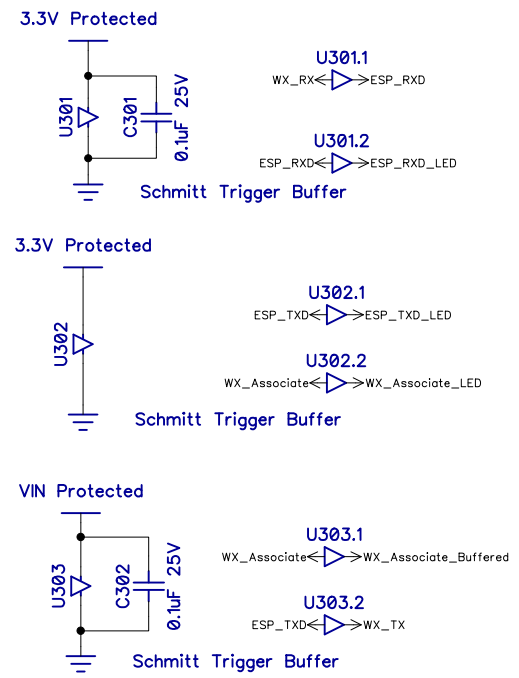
3.3V Protected

U301

C301

0.1uF 25V

U301.1

WX_RX

ESP_RXD

U301.2

ESP_RXD

ESP_RXD_LED

Schmitt Trigger Buffer

3.3V Protected

U302

U302.1

ESP_TXD

ESP_TXD_LED

U302.2

WX_Associate

WX_Associate_LED

Schmitt Trigger Buffer

VIN Protected

U303

C302

0.1uF 25V

U303.1

WX_Associate

WX_Associate_Buffered

U303.2

ESP_TXD

WX_TX

Schmitt Trigger Buffer